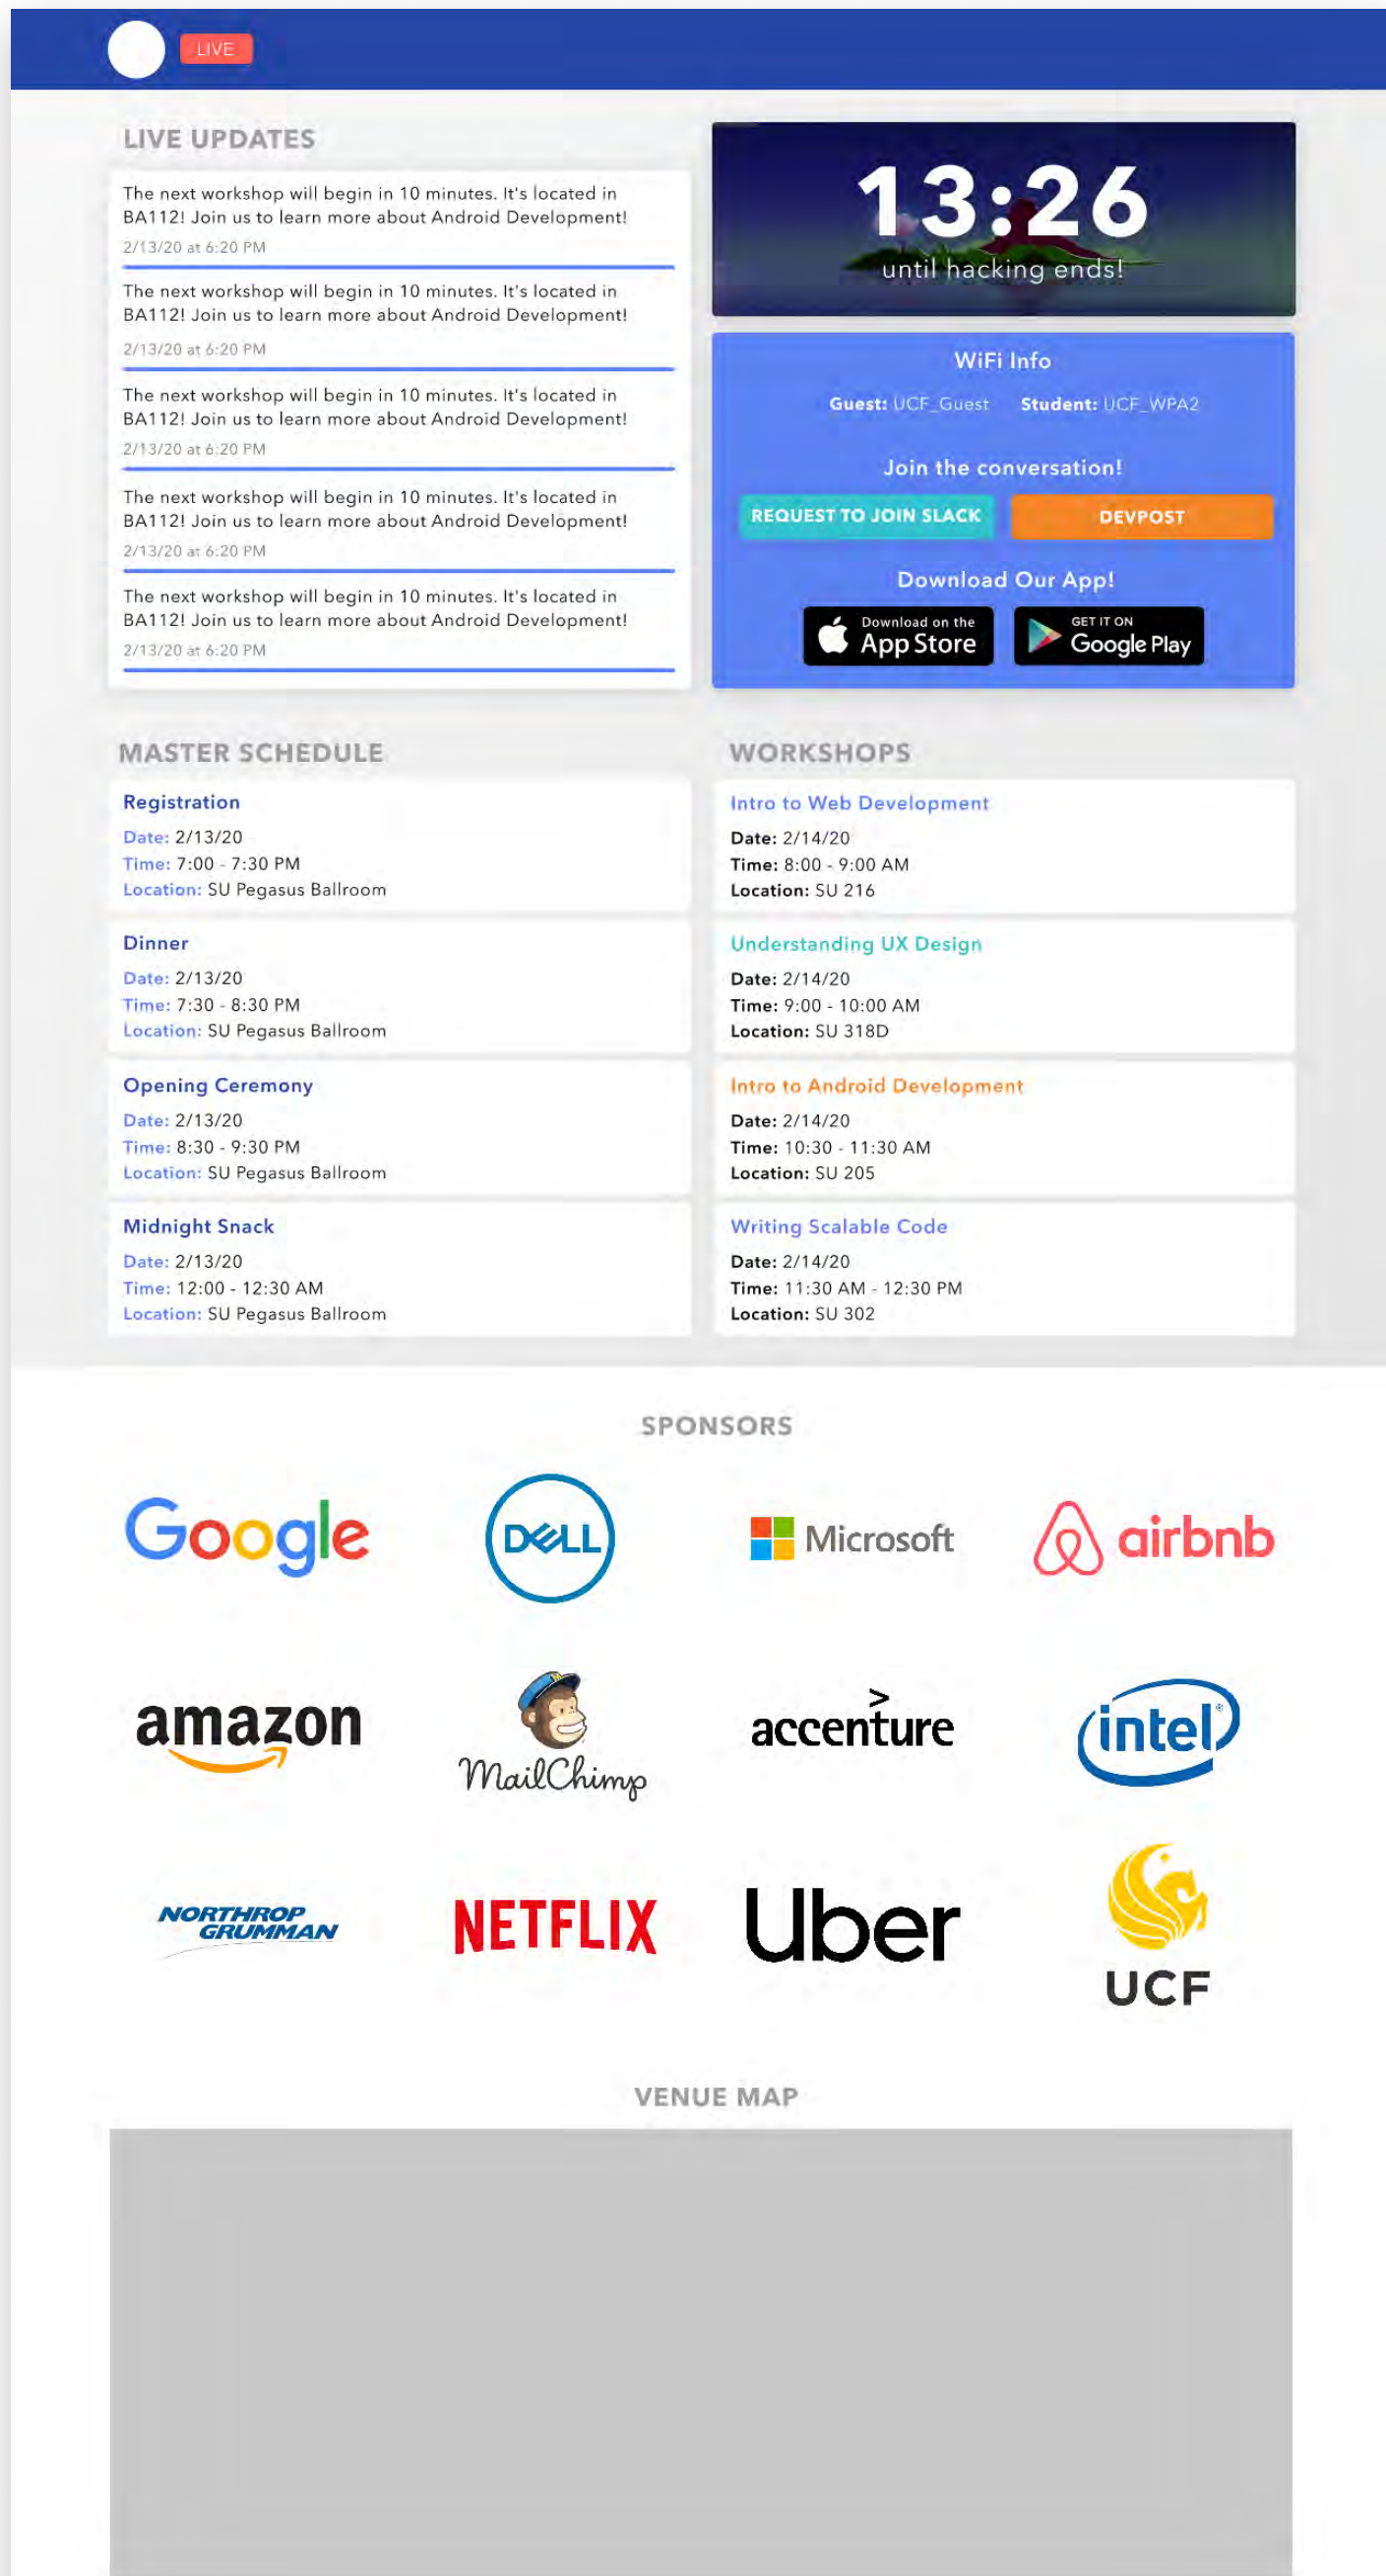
LIVE

LIVE UPDATES

The next workshop will begin in 10 minutes. It's located in BA112! Join us to learn more about Android Development!
2/13/20 at 6:20 PM

The next workshop will begin in 10 minutes. It's located in BA112! Join us to learn more about Android Development!
2/13/20 at 6:20 PM

The next workshop will begin in 10 minutes. It's located in BA112! Join us to learn more about Android Development!
2/13/20 at 6:20 PM

The next workshop will begin in 10 minutes. It's located in BA112! Join us to learn more about Android Development!
2/13/20 at 6:20 PM

The next workshop will begin in 10 minutes. It's located in BA112! Join us to learn more about Android Development!
2/13/20 at 6:20 PM

13:26
until hacking ends!

WiFi Info
Guest: UCF_Guest Student: UCF_WPA2

Join the conversation!
REQUEST TO JOIN SLACK
DEVPOST

Download Our App!
Download on the App Store
GET IT ON Google Play

MASTER SCHEDULE

Registration
Date: 2/13/20
Time: 7:00 - 7:30 PM
Location: SU Pegasus Ballroom

Dinner
Date: 2/13/20
Time: 7:30 - 8:30 PM
Location: SU Pegasus Ballroom

Opening Ceremony
Date: 2/13/20
Time: 8:30 - 9:30 PM
Location: SU Pegasus Ballroom

Midnight Snack
Date: 2/13/20
Time: 12:00 - 12:30 AM
Location: SU Pegasus Ballroom

WORKSHOPS

Intro to Web Development
Date: 2/14/20
Time: 8:00 - 9:00 AM
Location: SU 216

Understanding UX Design
Date: 2/14/20
Time: 9:00 - 10:00 AM
Location: SU 318D

Intro to Android Development
Date: 2/14/20
Time: 10:30 - 11:30 AM
Location: SU 205

Writing Scalable Code
Date: 2/14/20
Time: 11:30 AM - 12:30 PM
Location: SU 302

SPONSORS

Google
DELL
Microsoft
airbnb
amazon
MailChimp
accenture
intel
NORTHROP GRUMMAN
NETFLIX
Uber
UCF

VENUE MAP